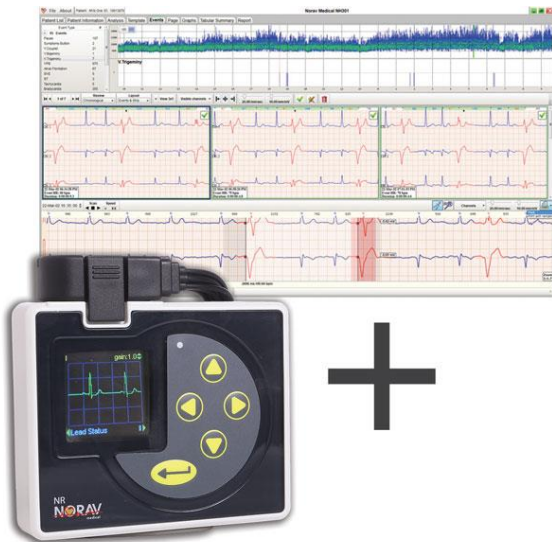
File About Patient:

Norav Medical NH301

Patient List | Patient Information | Analysis | Template | Events | Page | Graphs | Tabular Summary | Report

V. Trigeminy

gain:1.0

Lead Status

NR
NORAV
medical